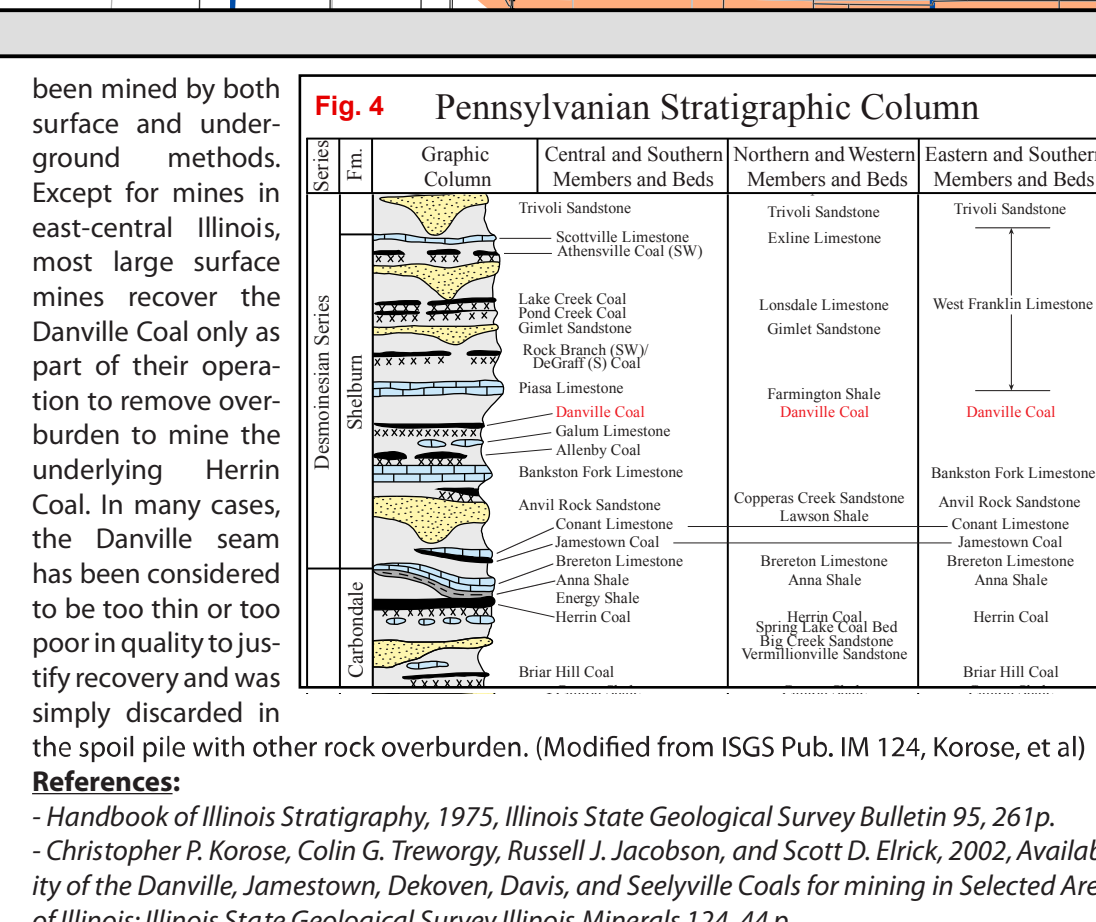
been mined by both surface and underground methods. Except for mines in east-central Illinois, most large surface mines recover the Danville Coal only as part of their operation to remove overburden to mine the underlying Herrin Coal. In many cases, the Danville seam has been considered to be too thin or too poor in quality to justify recovery and was simply discarded in the spoil pile with other rock overburden. (Modified from ISGS Pub. IM 124, Korose, et al)

**Fig. 4** Pennsylvanian Stratigraphic Column

| Series | Fm. | Graphic Column | Central and Southern Members and Beds | Northern and Western Members and Beds | Eastern and Southern Members and Beds |
|---|---|---|---|---|---|
| Desmoinesian Series | Shelburn | | Trivoli Sandstone | Trivoli Sandstone | Trivoli Sandstone |
| | | | Scottville Limestone | Exline Limestone | |
| | | | Athensville Coal (SW) | | |
| | | | Lake Creek Coal | Lonsdale Limestone | West Franklin Limestone |
| | | | Pond Creek Coal | | |
| | | | Gimlet Sandstone | Gimlet Sandstone | |
| | | | Rock Branch (SW)/ DeGraff (S) Coal | | |
| | | | Piasa Limestone | Farmington Shale | |
| | | | Danville Coal | Danville Coal | Danville Coal |
| | | | Galum Limestone | | |
| | | | Allenby Coal | | |
| | | | Bankston Fork Limestone | | Bankston Fork Limestone |
| | | | Anvil Rock Sandstone | Copperas Creek Sandstone | Anvil Rock Sandstone |
| | | | Conant Limestone | Lawson Shale | Conant Limestone |
| | | | Jamestown Coal | | Jamestown Coal |
| | | | Brereton Limestone | Brereton Limestone | Brereton Limestone |
| | Carbondale | | Anna Shale | Anna Shale | Anna Shale |
| | | | Energy Shale | | |
| | | | Herrin Coal | Herrin Coal Spring Lake Coal Bed Big Creek Sandstone Vermillionville Sandstone | Herrin Coal |
| | | | Briar Hill Coal | | Briar Hill Coal |

**References:**

- *Handbook of Illinois Stratigraphy, 1975, Illinois State Geological Survey Bulletin 95, 261p.*

- *Christopher P. Korose, Colin G. Treworgy, Russell J. Jacobson, and Scott D. Elrick, 2002, Availability of the Danville, Jamestown, Dekoven, Davis, and Seelyville Coals for mining in Selected Are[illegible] of Illinois: Illinois State Geological Survey Illinois Minerals 124, 44 p.*